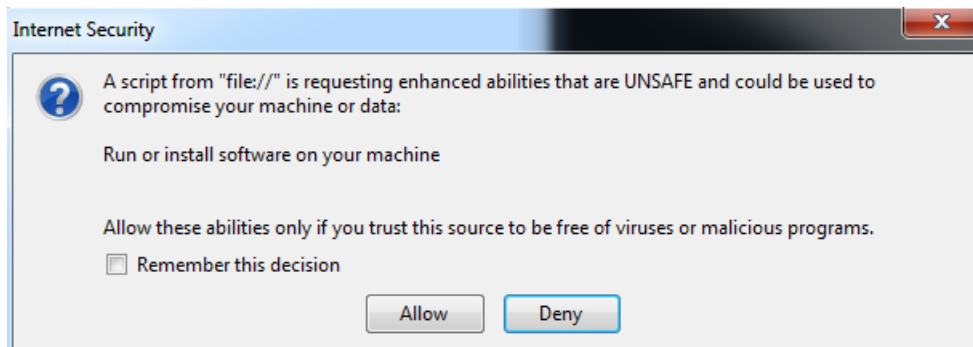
Internet Security

A script from "file://" is requesting enhanced abilities that are UNSAFE and could be used to compromise your machine or data:

Run or install software on your machine

Allow these abilities only if you trust this source to be free of viruses or malicious programs.

Remember this decision

Allow

Deny